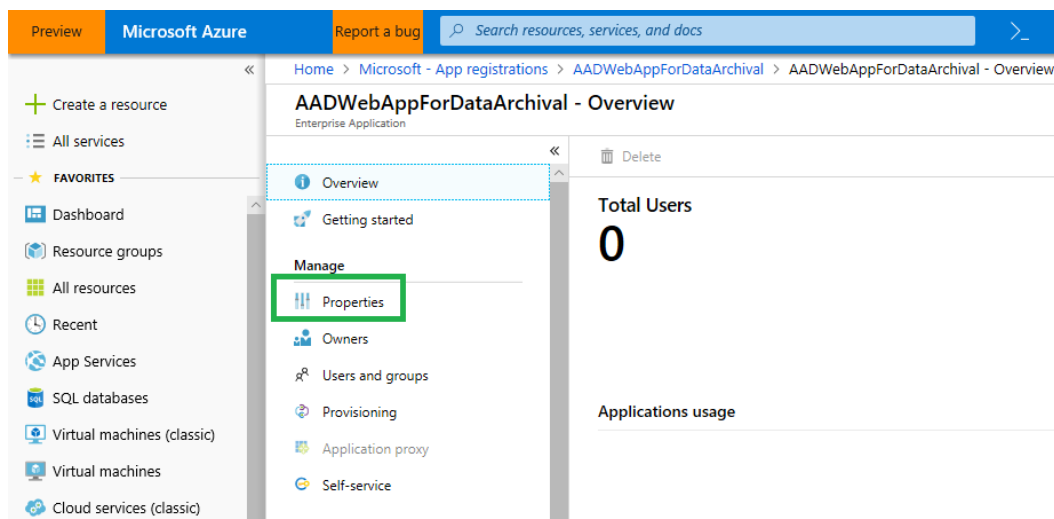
Preview Microsoft Azure Report a bug Search resources, services, and docs

«
+ Create a resource
All services
FAVORITES
Dashboard
Resource groups
All resources
Recent
App Services
SQL databases
Virtual machines (classic)
Virtual machines
Cloud services (classic)

Home > Microsoft - App registrations > AADWebAppForDataArchival > AADWebAppForDataArchival - Overview

AADWebAppForDataArchival - Overview
Enterprise Application

«
Overview
Getting started
Manage
Properties
Owners
Users and groups
Provisioning
Application proxy
Self-service

Delete

Total Users
0

Applications usage